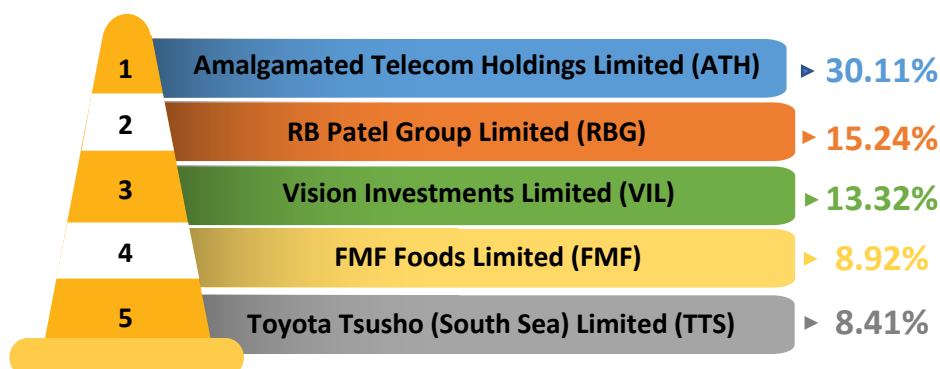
1 Amalgamated Telecom Holdings Limited (ATH) 30.11%

2 RB Patel Group Limited (RBG) 15.24%

3 Vision Investments Limited (VIL) 13.32%

4 FMF Foods Limited (FMF) 8.92%

5 Toyota Tsusho (South Sea) Limited (TTS) 8.41%